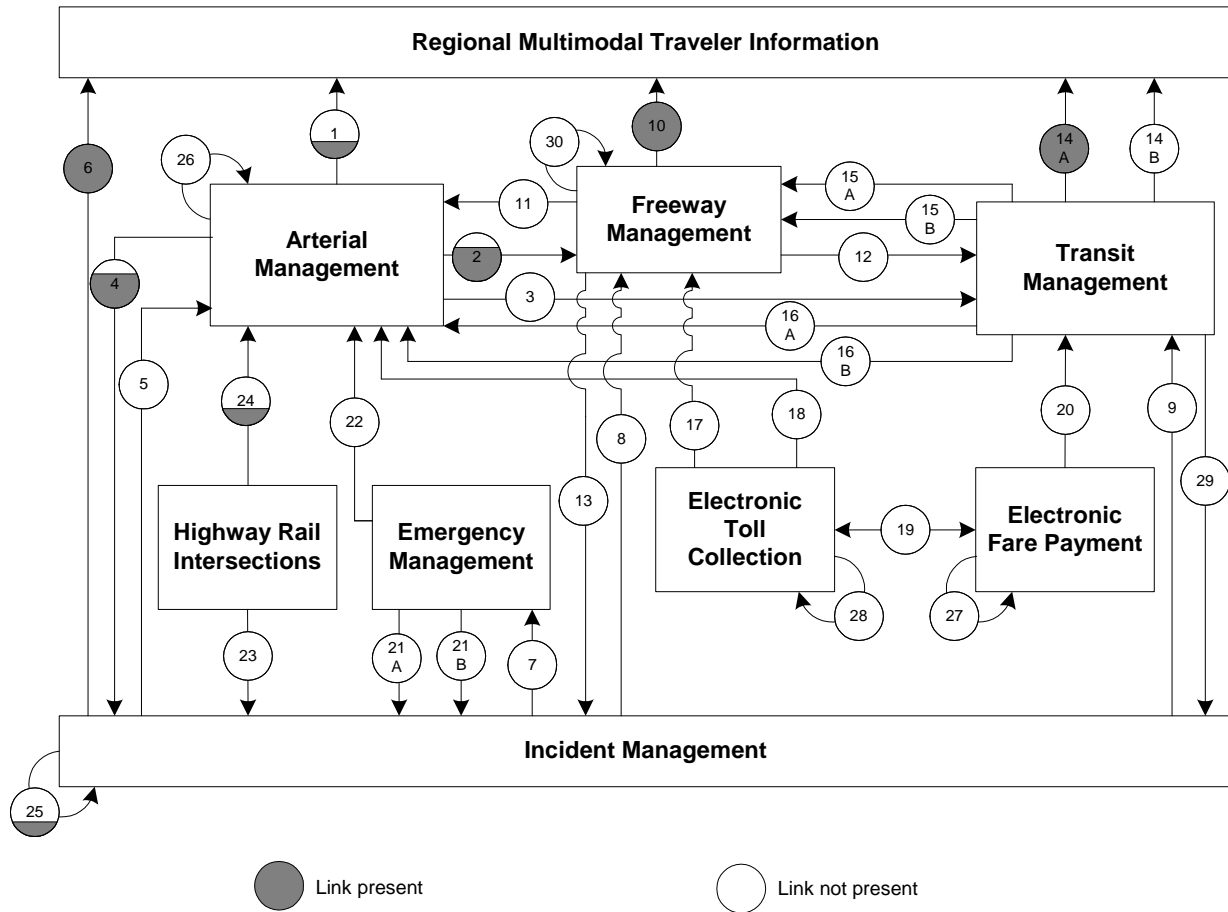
Regional Multimodal Traveler Information

6

1

26

30

10

14 A

14 B

11

15 A

15 B

Freeway Management

Arterial Management

Transit Management

4

2

12

3

16 A

16 B

5

24

22

13

8

17

18

20

9

29

Highway Rail Intersections

Emergency Management

Electronic Toll Collection

19

Electronic Fare Payment

28

27

23

21 A

21 B

7

Incident Management

25

Link present

Link not present